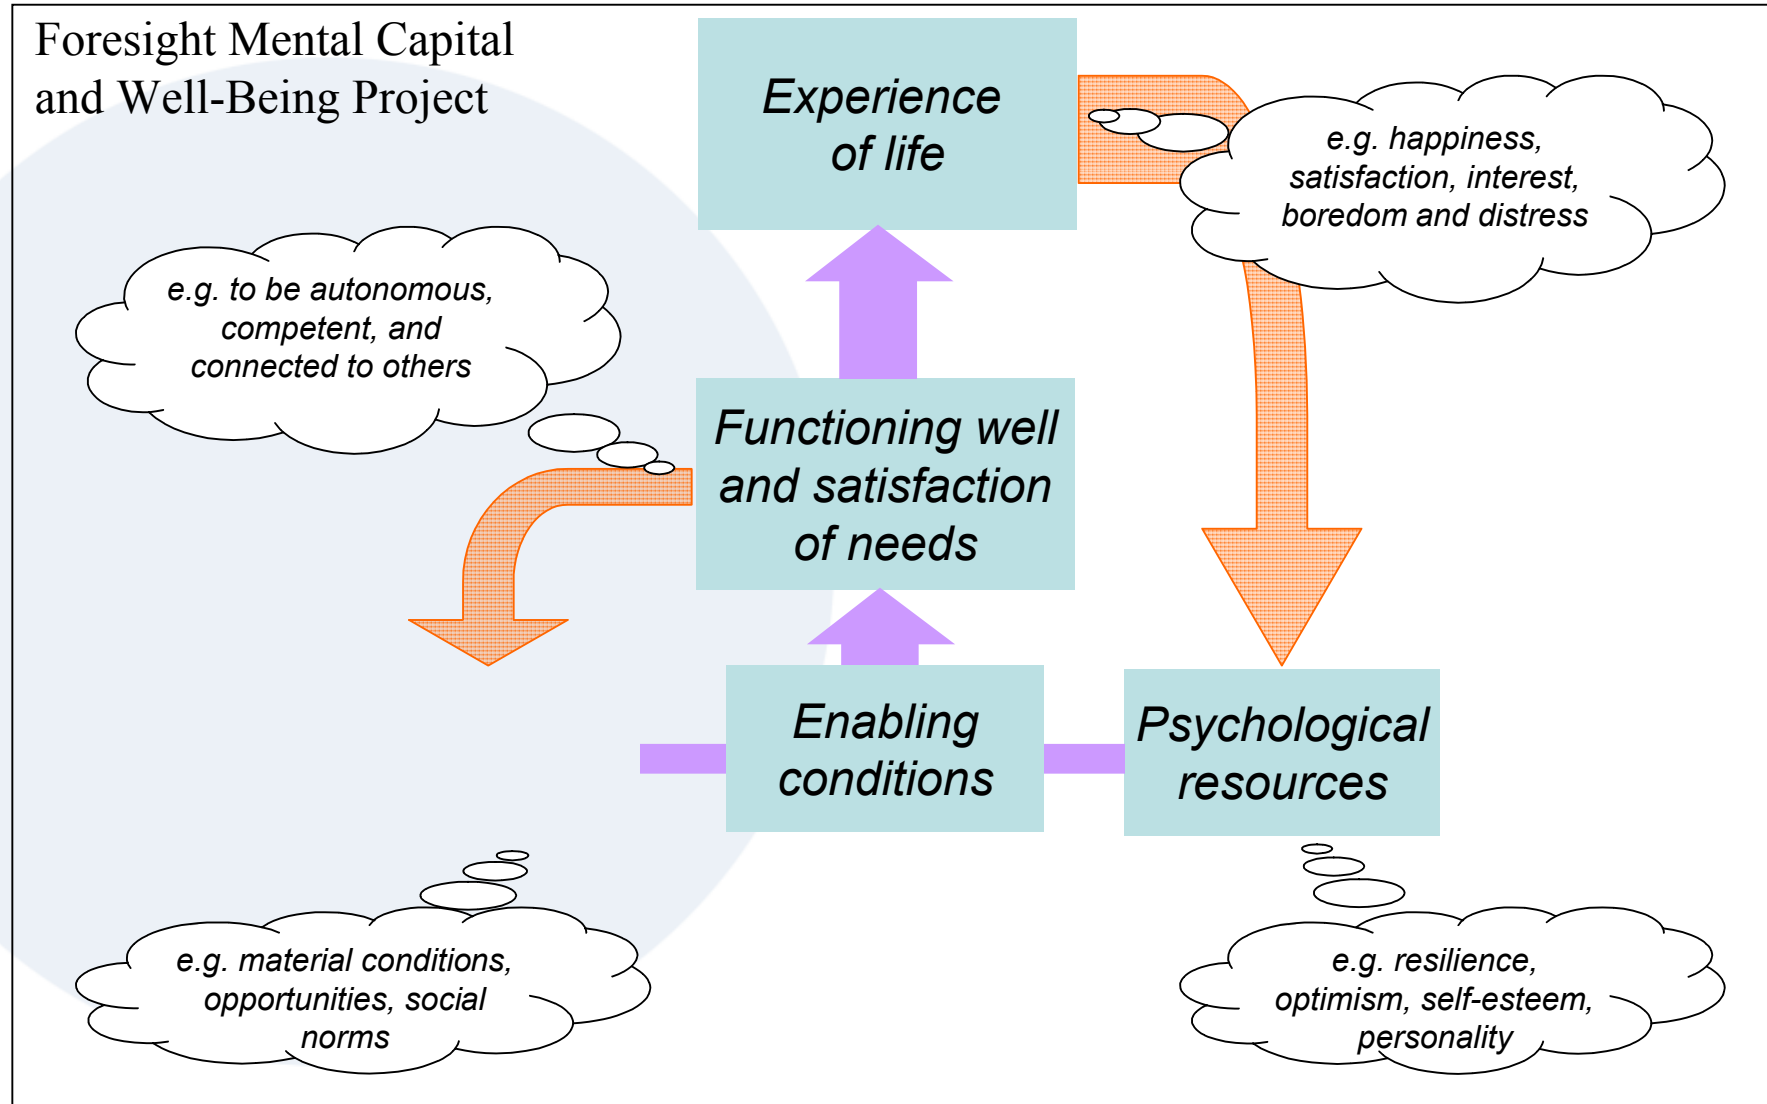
Foresight Mental Capital and Well-Being Project

Experience of life

e.g. happiness, satisfaction, interest, boredom and distress

e.g. to be autonomous, competent, and connected to others

Functioning well and satisfaction of needs

Enabling conditions

Psychological resources

e.g. material conditions, opportunities, social norms

e.g. resilience, optimism, self-esteem, personality